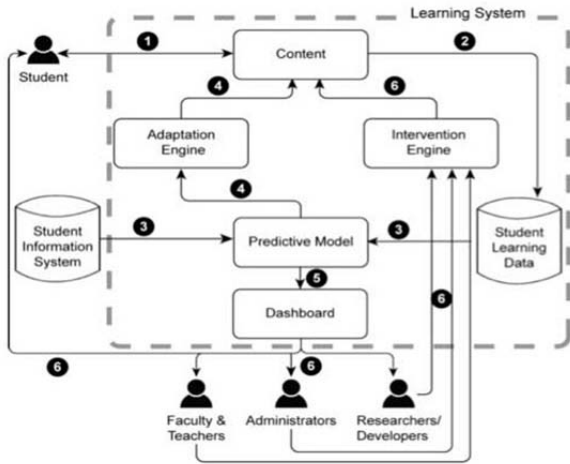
Learning System

Student

1

Content

2

4

6

Adaptation Engine

Intervention Engine

4

Student Information System

3

Predictive Model

3

Student Learning Data

5

6

Dashboard

6

6

Faculty & Teachers

Administrators

Researchers/ Developers